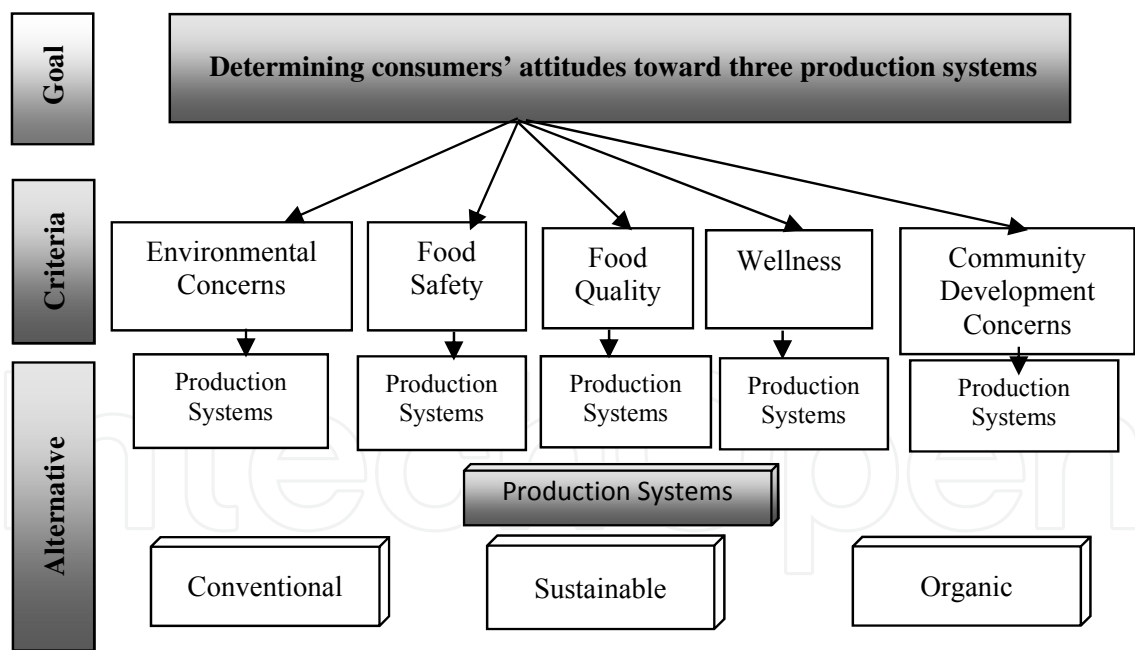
Goal

Determining consumers' attitudes toward three production systems

Criteria

Environmental Concerns

Food Safety

Food Quality

Wellness

Community Development Concerns

Production Systems

Production Systems

Production Systems

Production Systems

Production Systems

Alternative

Production Systems

Conventional

Sustainable

Organic